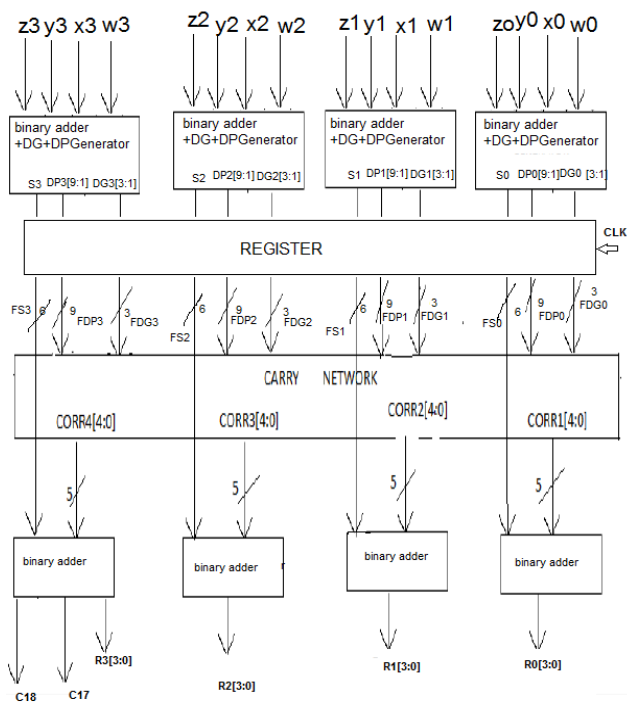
z3 y3 x3 w3

z2 y2 x2 w2

z1 y1 x1 w1

zo y0 x0 w0

binary adder +DG+DPGenerator

S3 DP3[9:1] DG3[3:1]

binary adder +DG+DPGenerator

S2 DP2[9:1] DG2[3:1]

binary adder +DG+DPGenerator

S1 DP1[9:1] DG1[3:1]

binary adder +DG+DPGenerator

S0 DP0[9:1] DG0 [3:1]

REGISTER

CLK

FS3 6 9 FDP3 3 FDG3

FS2 6 9 FDP2 3 FDG2

FS1 6 9 FDP1 3 FDG1

FS0 6 9 FDP0 3 FDG0

CARRY NETWORK

CORR4[4:0]

CORR3[4:0]

CORR2[4:0]

CORR1[4:0]

5

5

5

5

binary adder

binary adder

binary adder

binary adder

C18

C17

R3[3:0]

R2[3:0]

R1[3:0]

R0[3:0]